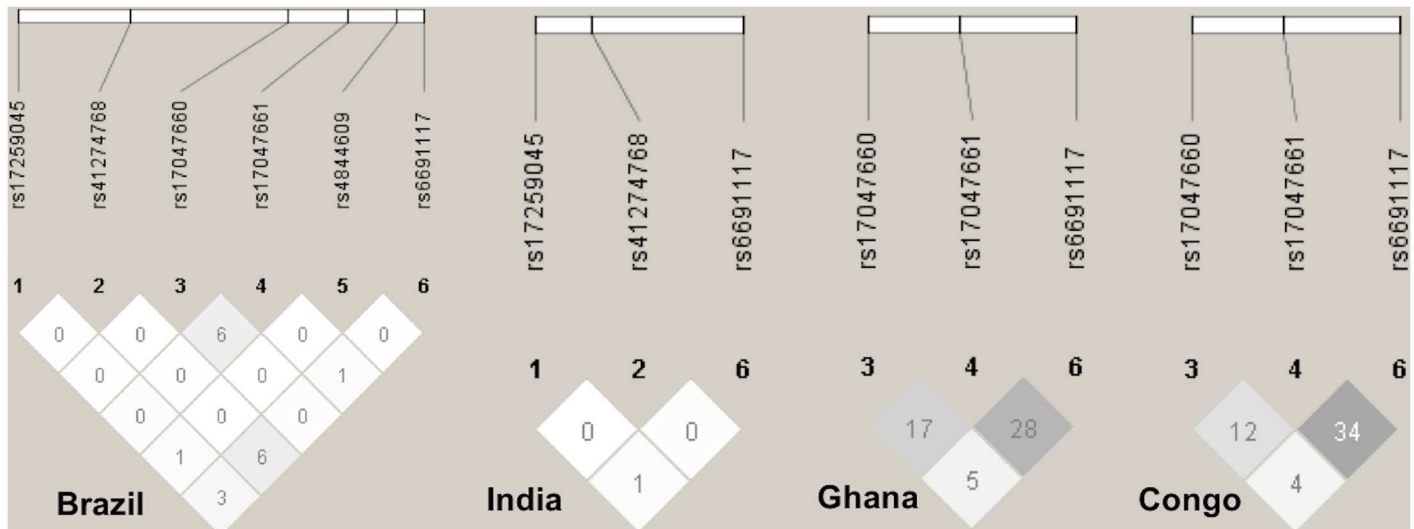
rs17259045 rs41274768 rs17047660 rs17047661 rs4844609 rs6691117

1 2 3 4 5 6

0 0 6 0 0
0 0 0 1
0 0 0
1 6
3

Brazil

rs17259045 rs41274768 rs6691117

1 2 6

0 0
1

India

rs17047660 rs17047661 rs6691117

3 4 6

17 28
5

Ghana

rs17047660 rs17047661 rs6691117

3 4 6

12 34
4

Congo